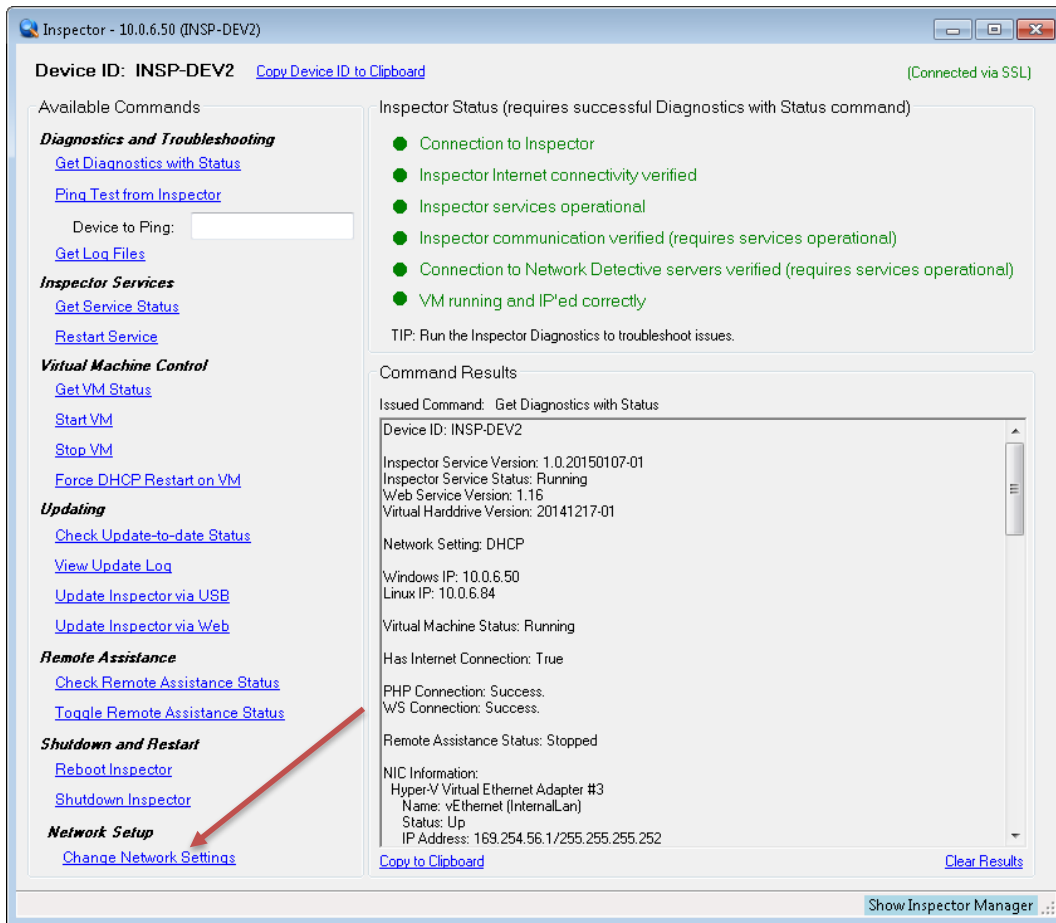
Inspector - 10.0.6.50 (INSP-DEV2)

Device ID: INSP-DEV2 Copy Device ID to Clipboard

(Connected via SSL)

Available Commands

Diagnostics and Troubleshooting
Get Diagnostics with Status
Ping Test from Inspector
Device to Ping:
Get Log Files

Inspector Services
Get Service Status
Restart Service

Virtual Machine Control
Get VM Status
Start VM
Stop VM
Force DHCP Restart on VM

Updating
Check Update-to-date Status
View Update Log
Update Inspector via USB
Update Inspector via Web

Remote Assistance
Check Remote Assistance Status
Toggle Remote Assistance Status

Shutdown and Restart
Reboot Inspector
Shutdown Inspector

Network Setup
Change Network Settings

Inspector Status (requires successful Diagnostics with Status command)
Connection to Inspector
Inspector Internet connectivity verified
Inspector services operational
Inspector communication verified (requires services operational)
Connection to Network Detective servers verified (requires services operational)
VM running and IP'ed correctly

TIP: Run the Inspector Diagnostics to troubleshoot issues.

Command Results
Issued Command: Get Diagnostics with Status

Device ID: INSP-DEV2

Inspector Service Version: 1.0.20150107-01
Inspector Service Status: Running
Web Service Version: 1.16
Virtual Harddrive Version: 20141217-01

Network Setting: DHCP

Windows IP: 10.0.6.50
Linux IP: 10.0.6.84

Virtual Machine Status: Running

Has Internet Connection: True

PHP Connection: Success.
WS Connection: Success.

Remote Assistance Status: Stopped

NIC Information:
Hyper-V Virtual Ethernet Adapter #3
Name: vEthernet (InternalLan)
Status: Up
IP Address: 169.254.56.1/255.255.255.252

Copy to Clipboard
Clear Results

Show Inspector Manager